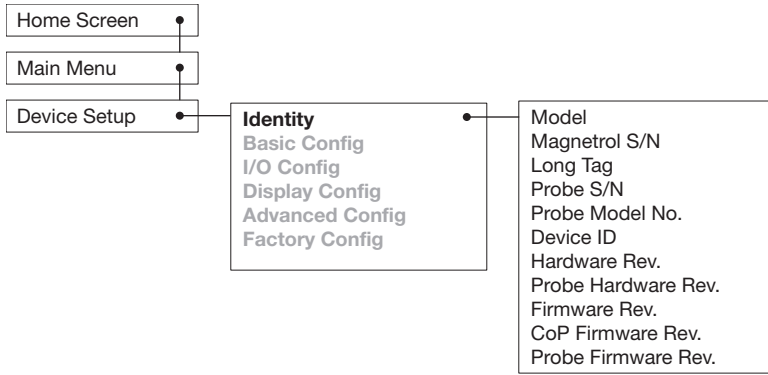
Home Screen

Main Menu

Device Setup

Identity
Basic Config
I/O Config
Display Config
Advanced Config
Factory Config

Model
Magnetrol S/N
Long Tag
Probe S/N
Probe Model No.
Device ID
Hardware Rev.
Probe Hardware Rev.
Firmware Rev.
CoP Firmware Rev.
Probe Firmware Rev.